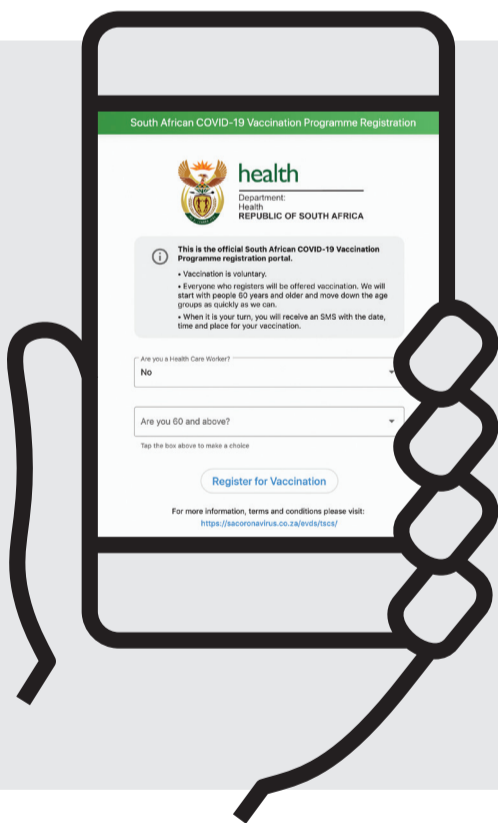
South African COVID-19 Vaccination Programme Registration

health
Department:
Health
REPUBLIC OF SOUTH AFRICA

This is the official South African COVID-19 Vaccination Programme registration portal.

• Vaccination is voluntary.

• Everyone who registers will be offered vaccination. We will start with people 60 years and older and move down the age groups as quickly as we can.

• When it is your turn, you will receive an SMS with the date, time and place for your vaccination.

Are you a Health Care Worker?
No

Are you 60 and above?

Tap the box above to make a choice

Register for Vaccination

For more information, terms and conditions please visit:
https://sacoronavirus.co.za/evds/tscs/